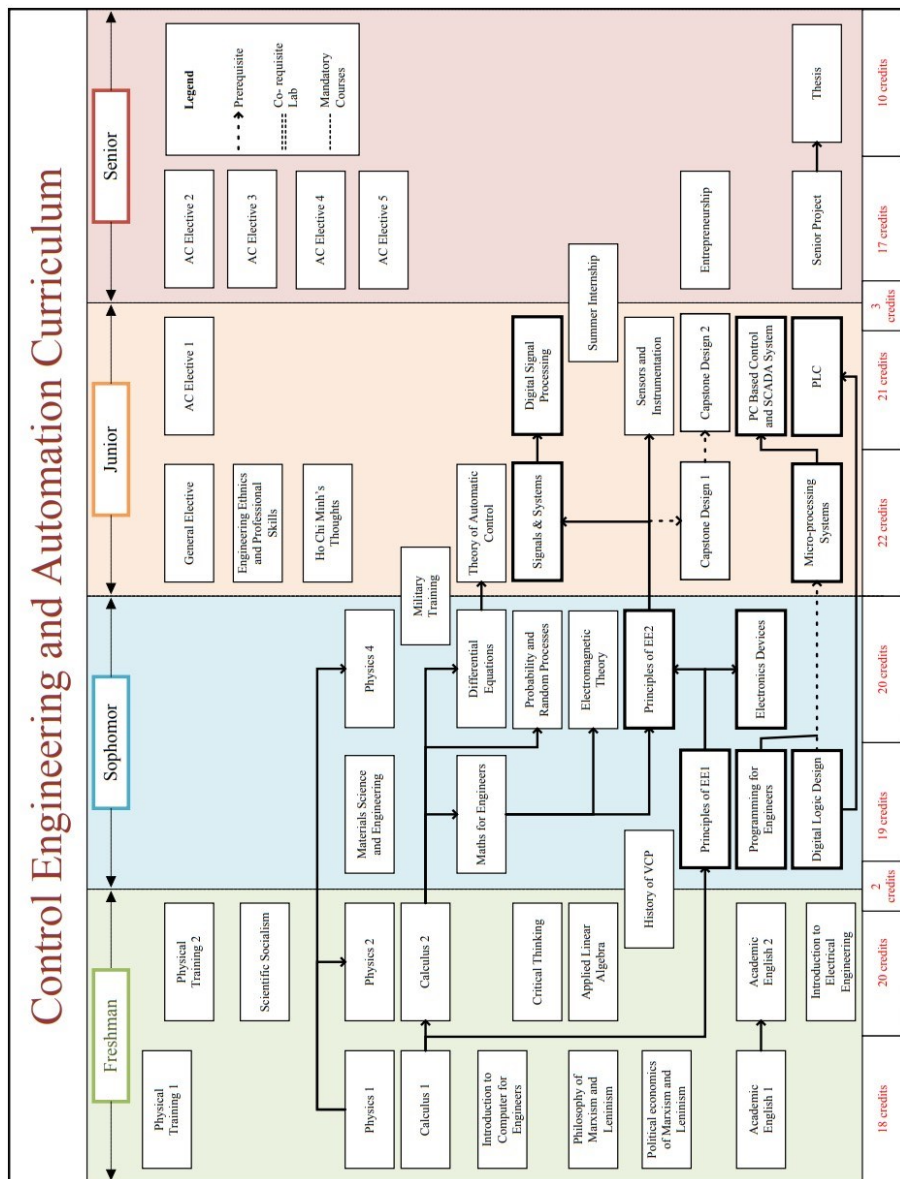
Control Engineering and Automation Curriculum

Freshman

Physical Training 1

Physics 1

Calculus 1

Introduction to Computer for Engineers

Philosophy of Marxism and Leninism

Political economics of Marxism and Leninism

Academic English 1

18 credits

Physical Training 2

Scientific Socialism

Physics 2

Calculus 2

Critical Thinking

Applied Linear Algebra

History of VCP

Academic English 2

Introduction to Electrical Engineering

20 credits

2 credits

Sophomor

Materials Science and Engineering

Maths for Engineers

Principles of EE1

Programming for Engineers

Digital Logic Design

19 credits

Physics 4

Military Training

Differential Equations

Probability and Random Processes

Electromagnetic Theory

Principles of EE2

Electronics Devices

20 credits

Junior

General Elective

Engineering Ethics and Professional Skills

Ho Chi Minh's Thoughts

Theory of Automatic Control

Signals & Systems

Capstone Design 1

Micro-processing Systems

22 credits

AC Elective 1

Digital Signal Processing

Sensors and Instrumentation

Capstone Design 2

PC Based Control and SCADA System

PLC

21 credits

Summer Internship

3 credits

Senior

AC Elective 2

AC Elective 3

AC Elective 4

AC Elective 5

Entrepreneurship

Senior Project

17 credits

Legend

Prerequisite

Co- requisite Lab

Mandatory Courses

Thesis

10 credits